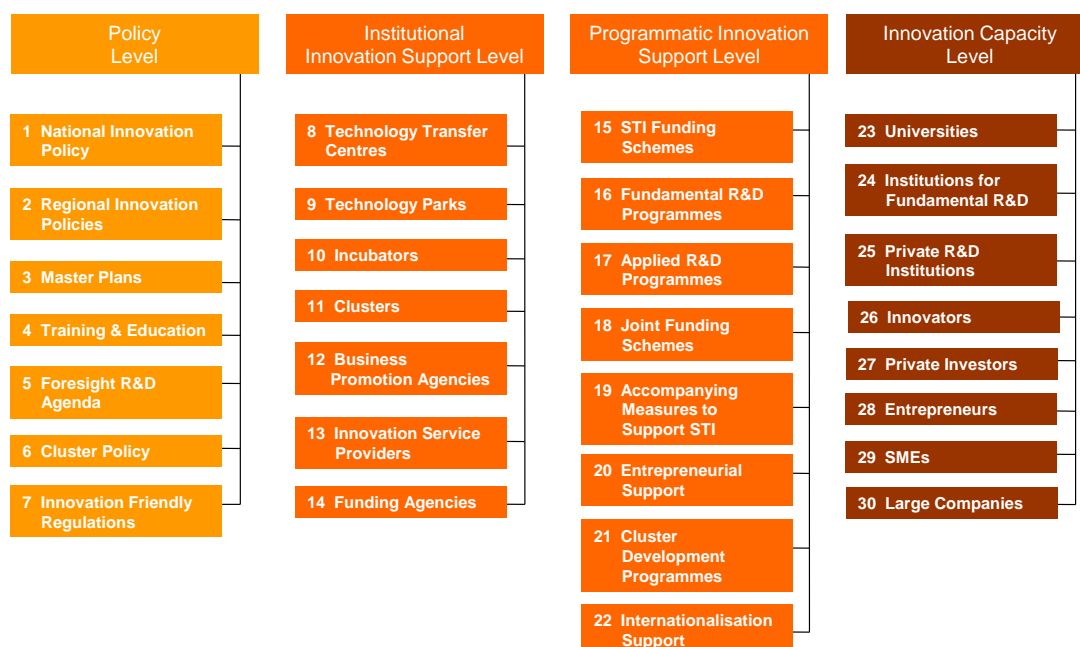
Policy Level

1 National Innovation Policy

2 Regional Innovation Policies

3 Master Plans

4 Training & Education

5 Foresight R&D Agenda

6 Cluster Policy

7 Innovation Friendly Regulations

Institutional Innovation Support Level

8 Technology Transfer Centres

9 Technology Parks

10 Incubators

11 Clusters

12 Business Promotion Agencies

13 Innovation Service Providers

14 Funding Agencies

Programmatic Innovation Support Level

15 STI Funding Schemes

16 Fundamental R&D Programmes

17 Applied R&D Programmes

18 Joint Funding Schemes

19 Accompanying Measures to Support STI

20 Entrepreneurial Support

21 Cluster Development Programmes

22 Internationalisation Support

Innovation Capacity Level

23 Universities

24 Institutions for Fundamental R&D

25 Private R&D Institutions

26 Innovators

27 Private Investors

28 Entrepreneurs

29 SMEs

30 Large Companies